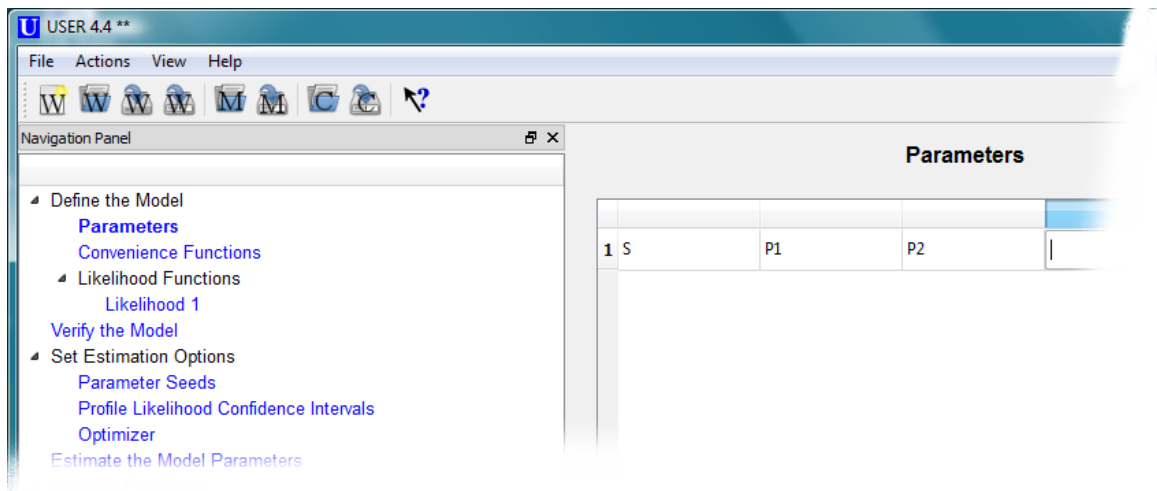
U USER 4.4 **

File Actions View Help

Navigation Panel

Define the Model
Parameters
Convenience Functions
Likelihood Functions
Likelihood 1
Verify the Model
Set Estimation Options
Parameter Seeds
Profile Likelihood Confidence Intervals
Optimizer
Estimate the Model Parameters

Parameters

| | | | | |
|---|---|---|---|---|
| 1 | S | P1 | P2 | |